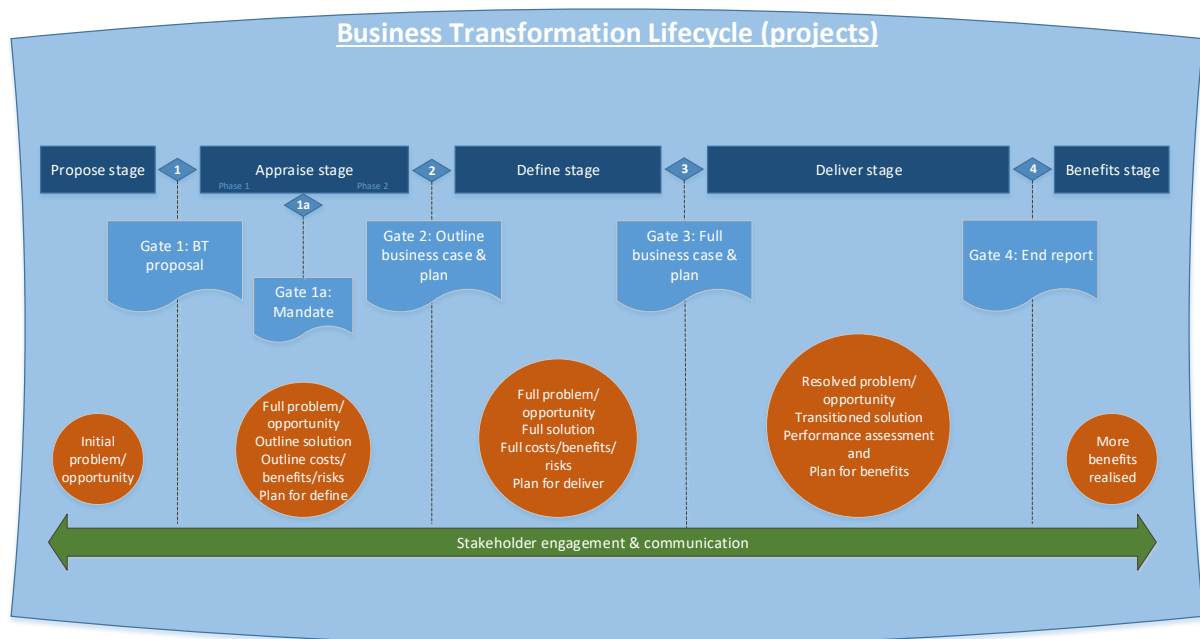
Business Transformation Lifecycle (projects)

Propose stage

1

Appraise stage
Phase 1
Phase 2

2

Define stage

3

Deliver stage

4

Benefits stage

1a

Gate 1: BT proposal

Gate 1a: Mandate

Gate 2: Outline business case & plan

Gate 3: Full business case & plan

Gate 4: End report

Initial problem/ opportunity

Full problem/ opportunity
Outline solution
Outline costs/ benefits/risks
Plan for define

Full problem/ opportunity
Full solution
Full costs/benefits/ risks
Plan for deliver

Resolved problem/ opportunity
Transitioned solution
Performance assessment and
Plan for benefits

More benefits realised

Stakeholder engagement & communication